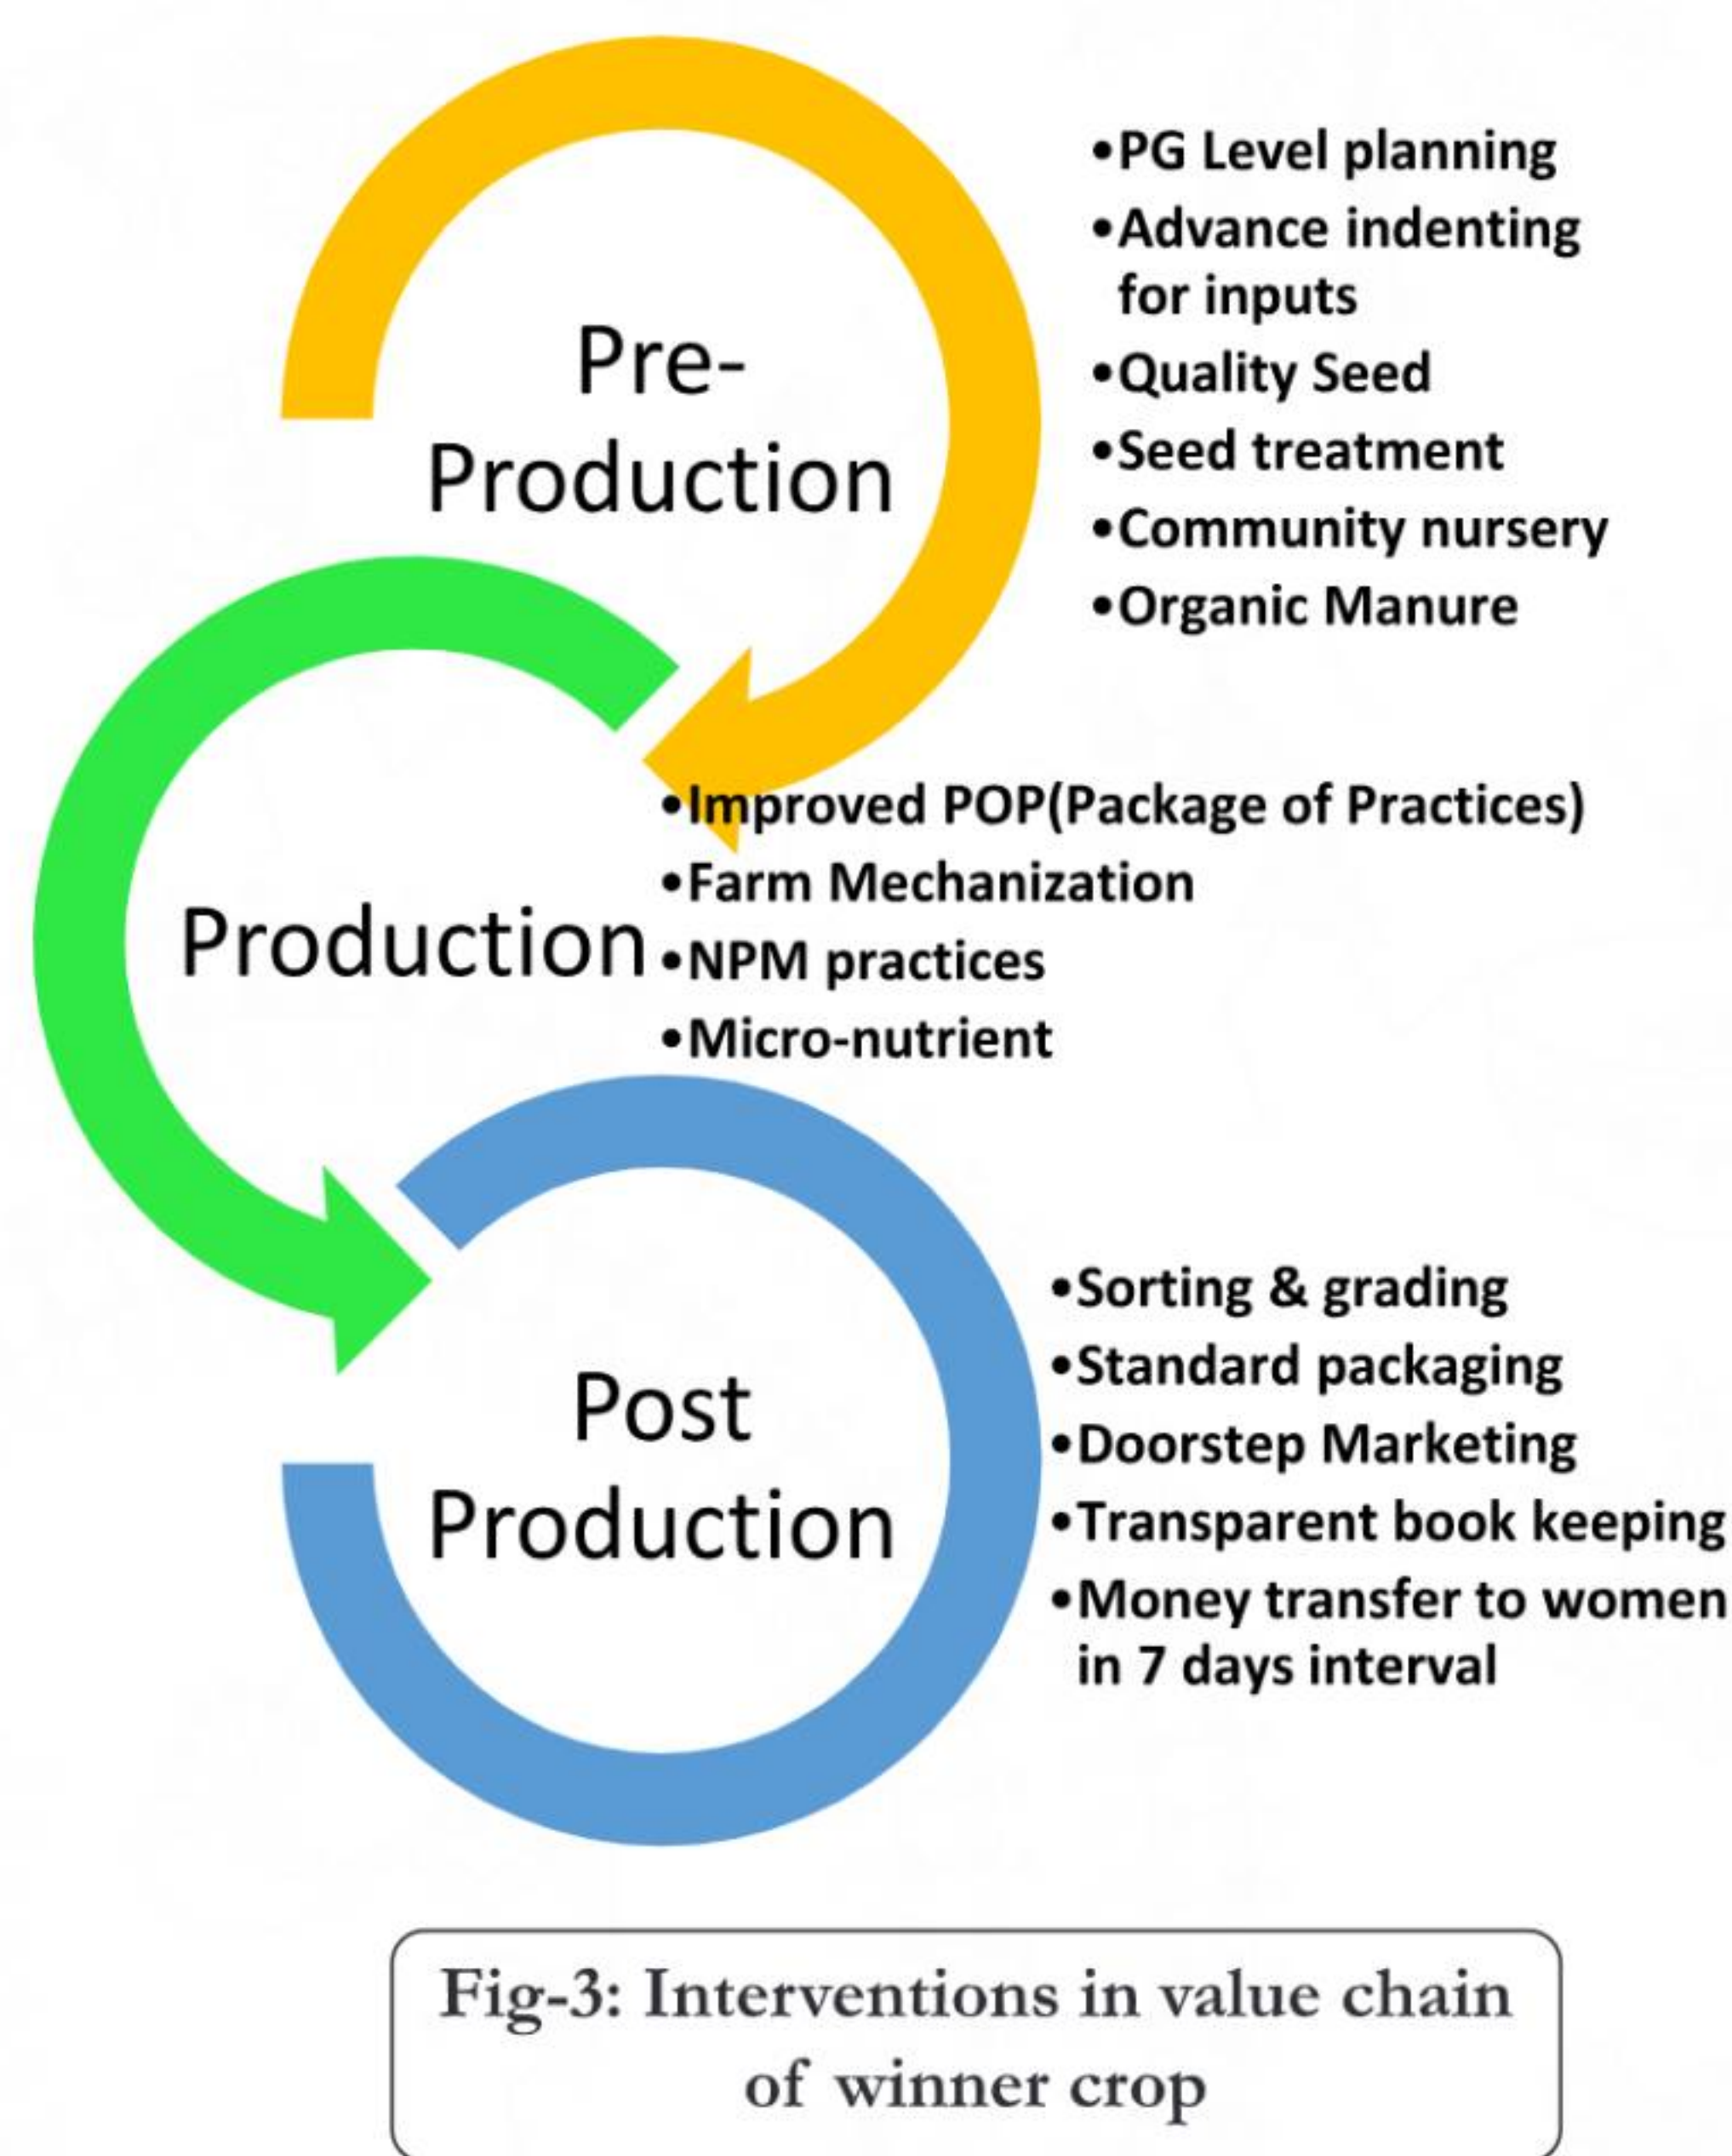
Pre-Production

•PG Level planning
•Advance indenting for inputs
•Quality Seed
•Seed treatment
•Community nursery
•Organic Manure

Production

•Improved POP(Package of Practices)
•Farm Mechanization
•NPM practices
•Micro-nutrient

Post Production

•Sorting & grading
•Standard packaging
•Doorstep Marketing
•Transparent book keeping
•Money transfer to women in 7 days interval

Fig-3: Interventions in value chain of winner crop